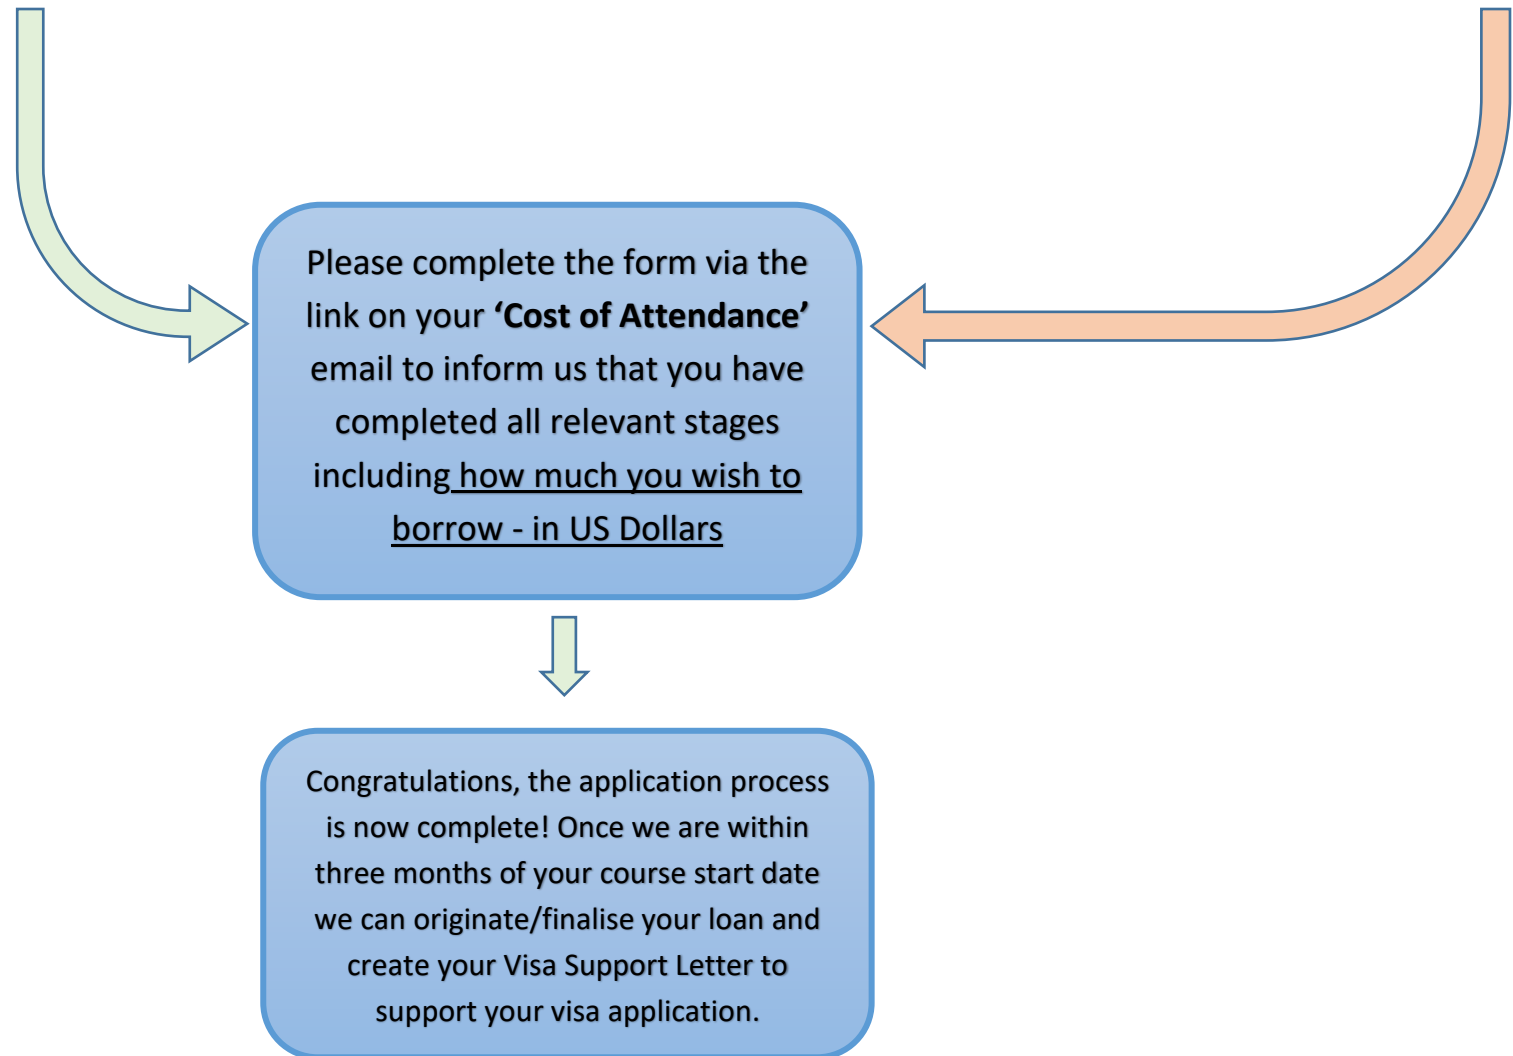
Please complete the form via the link on your **'Cost of Attendance'** email to inform us that you have completed all relevant stages including how much you wish to borrow - in US Dollars

Congratulations, the application process is now complete! Once we are within three months of your course start date we can originate/finalise your loan and create your Visa Support Letter to support your visa application.